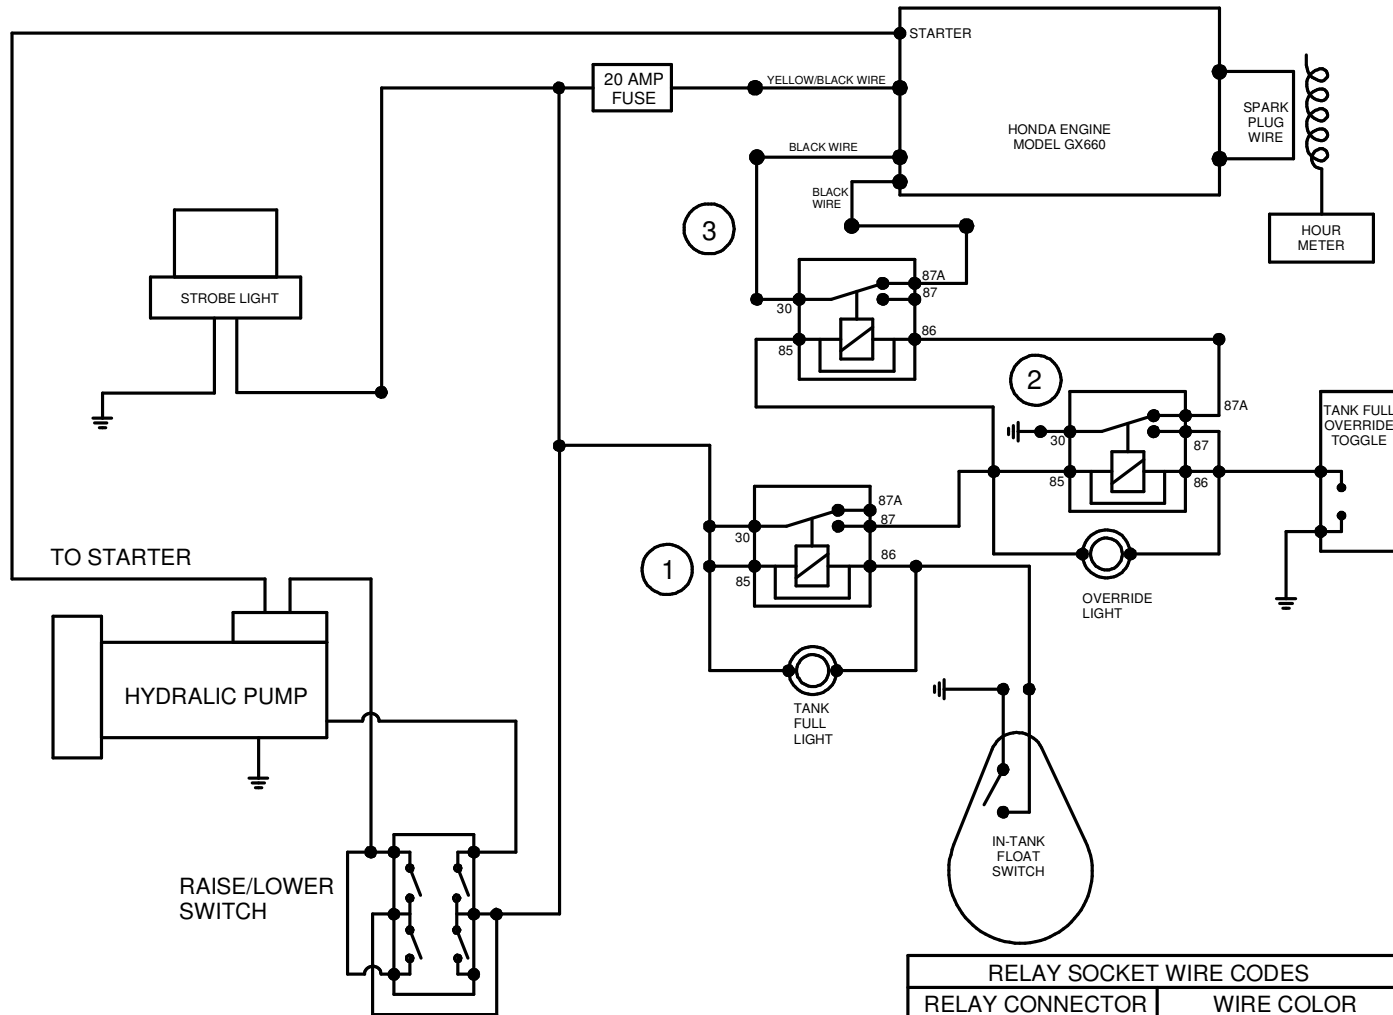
STARTER

20 AMP FUSE

YELLOW/BLACK WIRE

HONDA ENGINE MODEL GX660

SPARK PLUG WIRE

BLACK WIRE

BLACK WIRE

3

HOUR METER

STROBE LIGHT

87A
87
30
85
86

2

87A

TANK FULL OVERRIDE TOGGLE

30
87
85
86

87A
87
30
1
85
86

TO STARTER

OVERRIDE LIGHT

HYDRALIC PUMP

TANK FULL LIGHT

IN-TANK FLOAT SWITCH

RAISE/LOWER SWITCH

| RELAY SOCKET WIRE CODES | |
|---|---|
| RELAY CONNECTOR | WIRE COLOR |